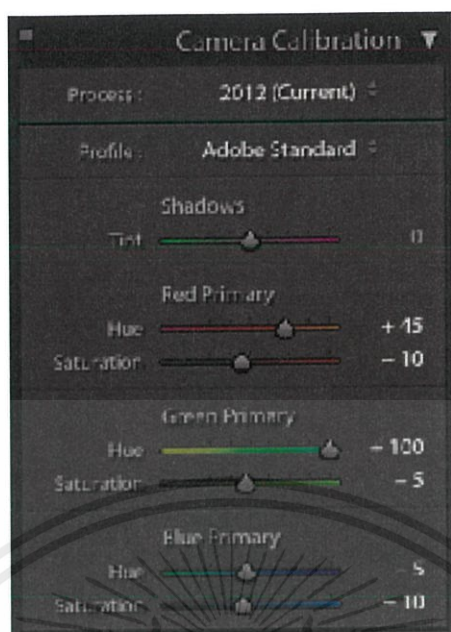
Camera Calibration

Process : 2012 (Current)

Profile : Adobe Standard

Shadows

Tint 0

Red Primary

Hue + 15

Saturation − 10

Green Primary

Hue − 100

Saturation − 5

Blue Primary

Hue − 5

Saturation − 10